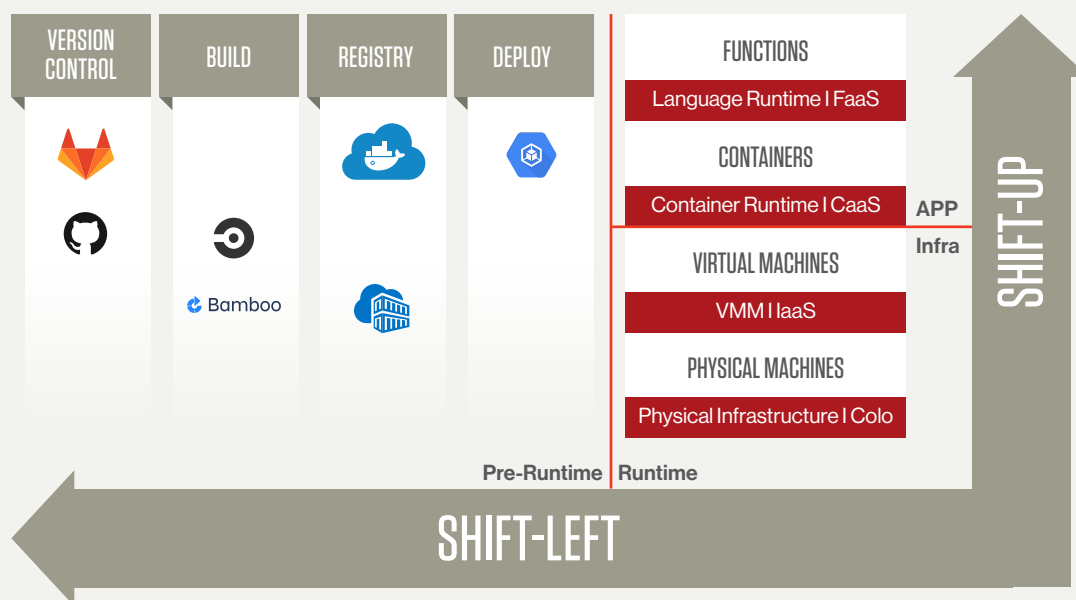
VERSION CONTROL

BUILD

REGISTRY

DEPLOY

Bamboo

FUNCTIONS

Language Runtime I FaaS

CONTAINERS

Container Runtime I CaaS

APP

Infra

VIRTUAL MACHINES

VMM I IaaS

PHYSICAL MACHINES

Physical Infrastructure I Colo

SHIFT-UP

Pre-Runtime

Runtime

SHIFT-LEFT